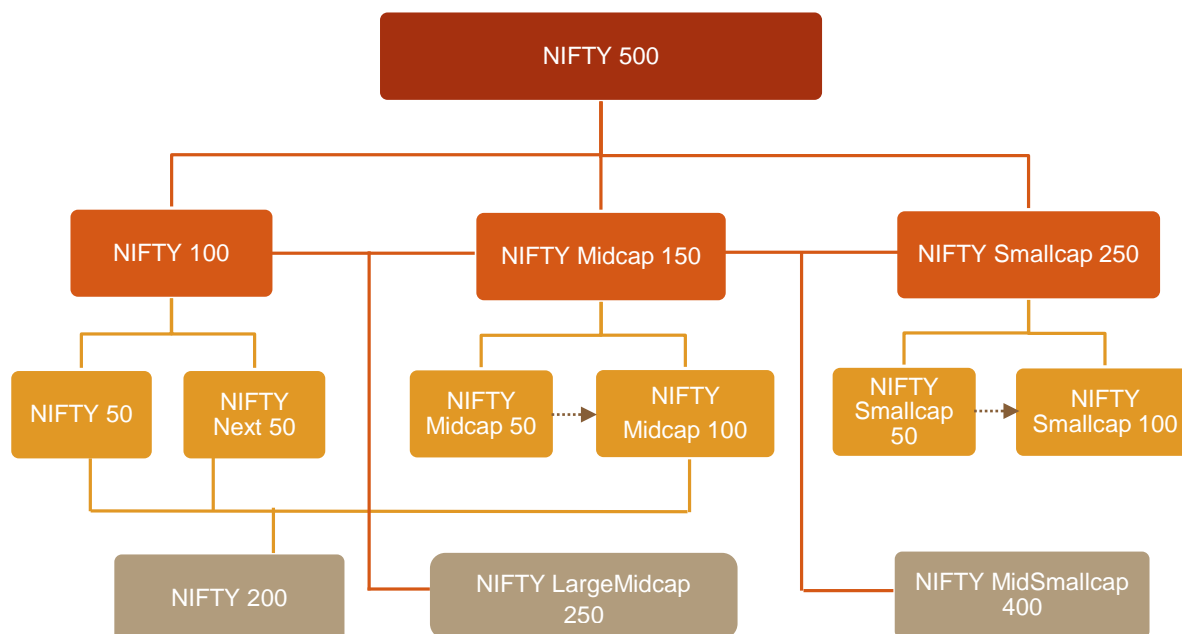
NIFTY 500

NIFTY 100

NIFTY Midcap 150

NIFTY Smallcap 250

NIFTY 50

NIFTY Next 50

NIFTY Midcap 50

NIFTY Midcap 100

NIFTY Smallcap 50

NIFTY Smallcap 100

NIFTY 200

NIFTY LargeMidcap 250

NIFTY MidSmallcap 400